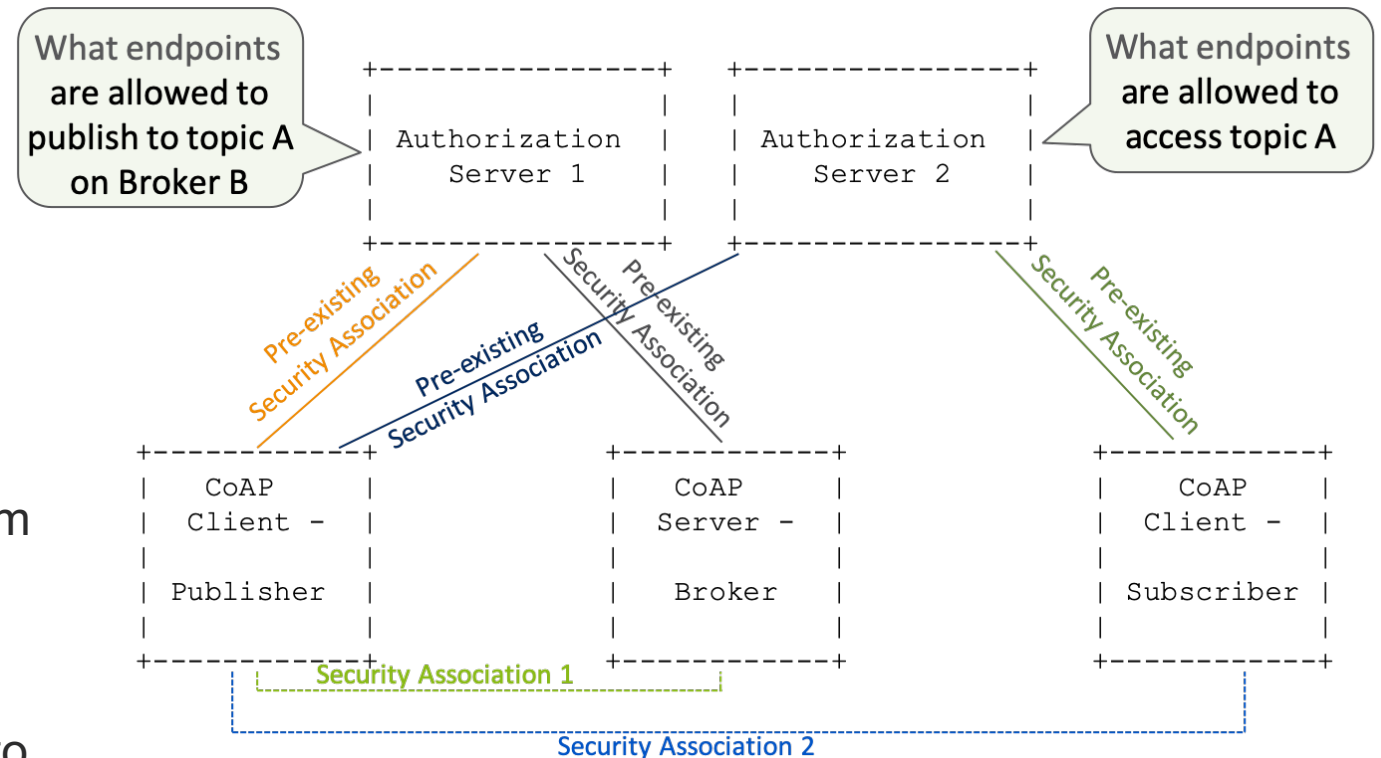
What endpoints are allowed to publish to topic A on Broker B

Authorization Server 1

Authorization Server 2

What endpoints are allowed to access topic A

Pre-existing Security Association

Pre-existing Security Association

Pre-existing Security Association

Pre-existing Security Association

CoAP Client - Publisher

CoAP Server - Broker

CoAP Client - Subscriber

Security Association 1

Security Association 2

m

o